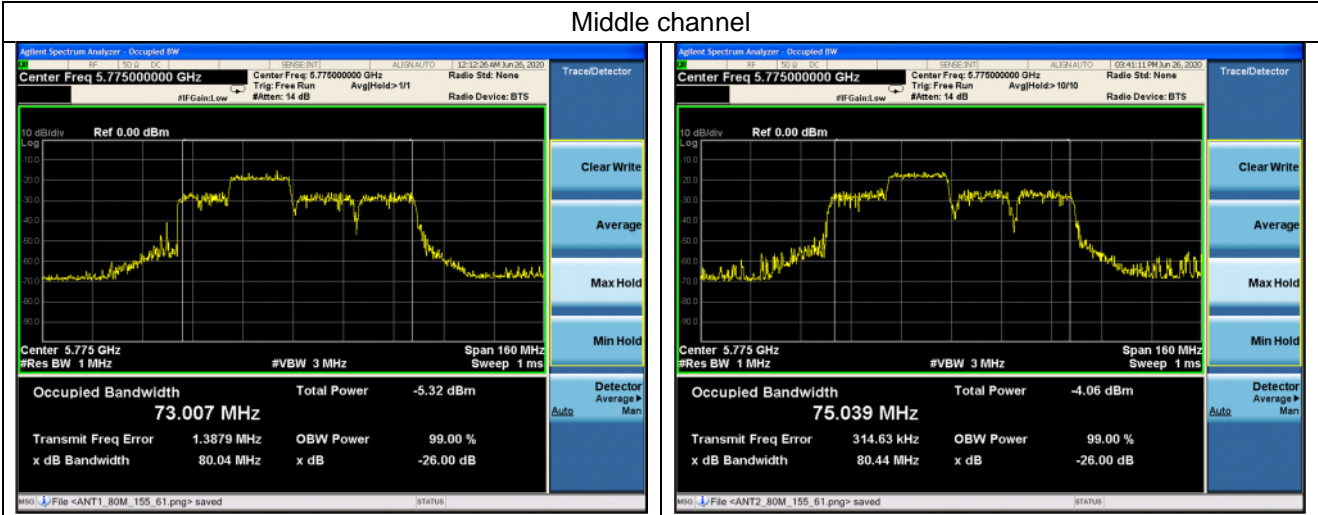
Middle channel

Agilent Spectrum Analyzer - Occupied BW
RF 50 Ω DC SENSE:INT ALIGN AUTO 12:12:26 AM Jun 26, 2020
Center Freq 5.775000000 GHz
Center Freq: 5.775000000 GHz
Trig: Free Run Avg|Hold:>1/1
#IFGain:Low #Atten: 14 dB
Radio Std: None
Radio Device: BTS
Trace/Detector
10 dB/div Ref 0.00 dBm
Log
-10.0
-20.0
-30.0
-40.0
-50.0
-60.0
-70.0
-80.0
-90.0
Center 5.775 GHz
#Res BW 1 MHz
#VBW 3 MHz
Span 160 MHz
Sweep 1 ms
Occupied Bandwidth
73.007 MHz
Total Power -5.32 dBm
Transmit Freq Error 1.3879 MHz
OBW Power 99.00 %
x dB Bandwidth 80.04 MHz
x dB -26.00 dB
Clear Write
Average
Max Hold
Min Hold
Detector
Average▶
Auto Man
MSG File <ANT1_80M_155_61.png> saved
STATUS

Agilent Spectrum Analyzer - Occupied BW
RF 50 Ω DC SENSE:INT ALIGN AUTO 03:41:11 PM Jun 26, 2020
Center Freq 5.775000000 GHz
Center Freq: 5.775000000 GHz
Trig: Free Run Avg|Hold:> 10/10
#IFGain:Low #Atten: 14 dB
Radio Std: None
Radio Device: BTS
Trace/Detector
10 dB/div Ref 0.00 dBm
Log
-10.0
-20.0
-30.0
-40.0
-50.0
-60.0
-70.0
-80.0
-90.0
Center 5.775 GHz
#Res BW 1 MHz
#VBW 3 MHz
Span 160 MHz
Sweep 1 ms
Occupied Bandwidth
75.039 MHz
Total Power -4.06 dBm
Transmit Freq Error 314.63 kHz
OBW Power 99.00 %
x dB Bandwidth 80.44 MHz
x dB -26.00 dB
Clear Write
Average
Max Hold
Min Hold
Detector
Average▶
Auto Man
MSG File <ANT2_80M_155_61.png> saved
STATUS